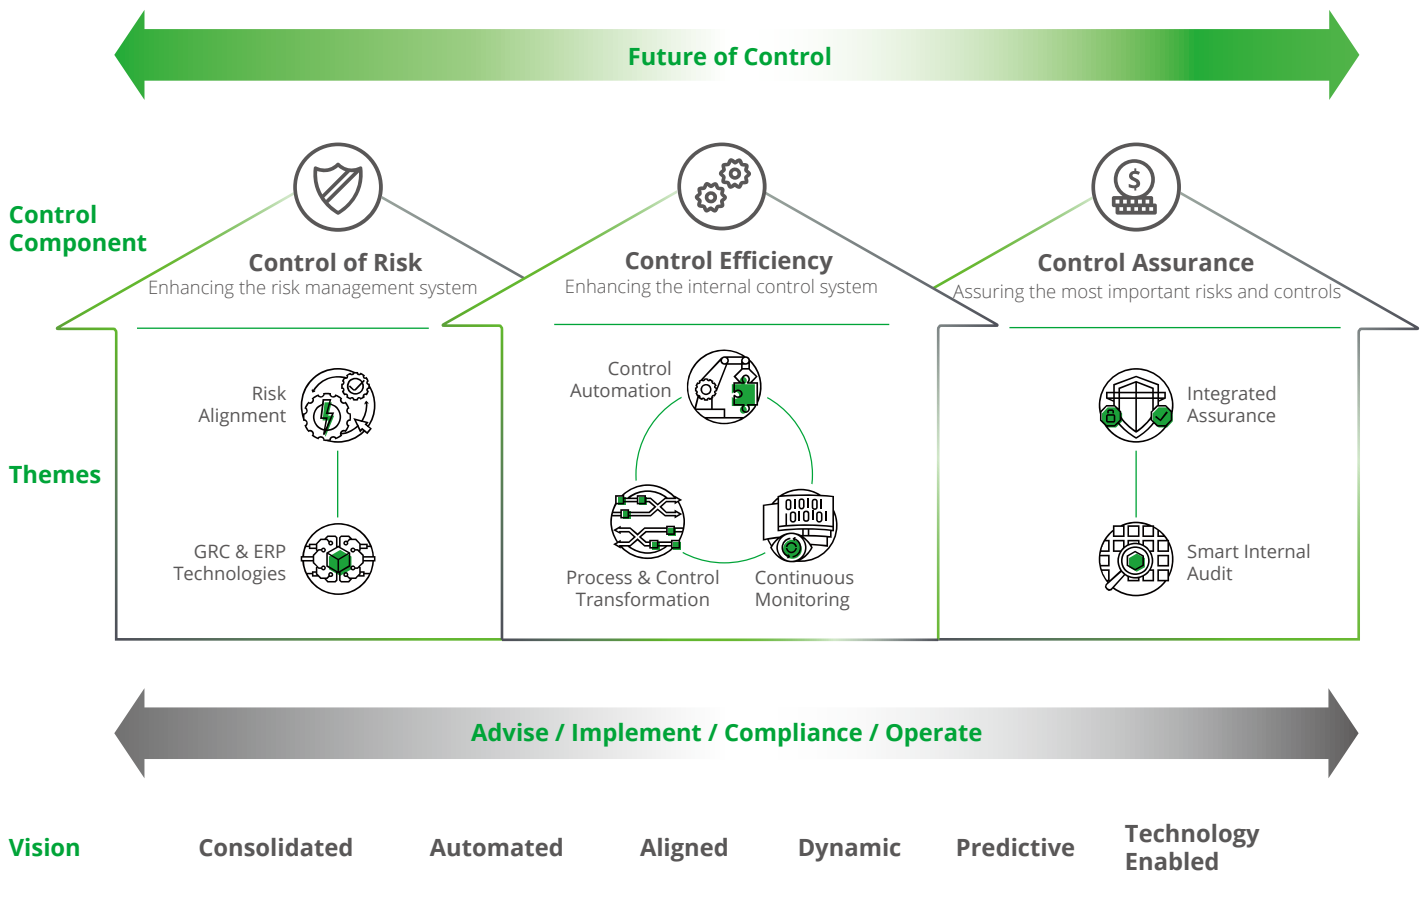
Future of Control

Control Component

Control of Risk
Enhancing the risk management system

Control Efficiency
Enhancing the internal control system

Control Assurance
Assuring the most important risks and controls

Themes

Risk Alignment

GRC & ERP Technologies

Control Automation

Process & Control Transformation

Continuous Monitoring

Integrated Assurance

Smart Internal Audit

Advise / Implement / Compliance / Operate

Vision

Consolidated

Automated

Aligned

Dynamic

Predictive

Technology Enabled